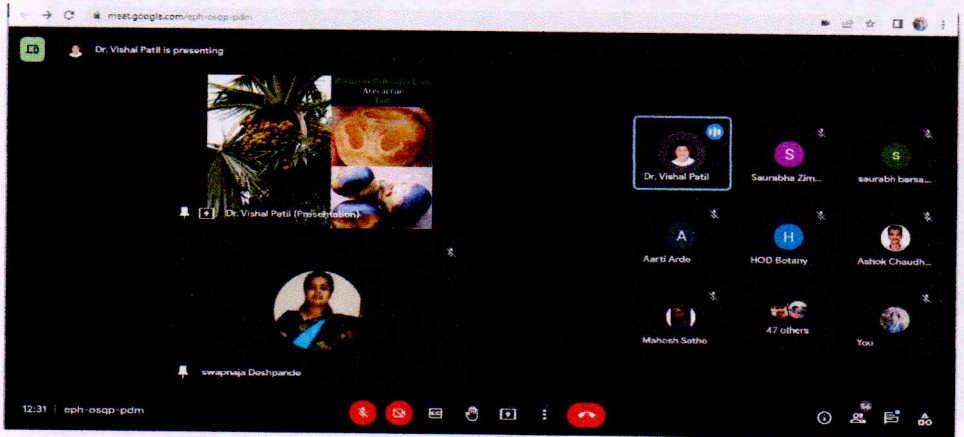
meet.google.com/eph-osqp-pdm

Dr. Vishal Patil is presenting

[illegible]
Arecaceae
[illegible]

Dr. Vishal Patil (Presentation)

swapnaja Deshpande

Dr. Vishal Patil

S
Saurabha Zim...

S
saurabh barsa...

A
Aarti Arde

H
HOD Botany

Ashok Chaudh...

Mahesh Sathe

47 others

You

12:31 | eph-osqp-pdm

56